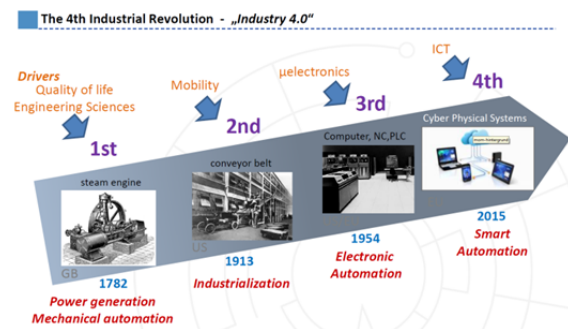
The 4th Industrial Revolution - „Industry 4.0"

Drivers
Quality of life
Engineering Sciences

1st

Mobility

2nd

µelectronics

3rd

ICT

4th

steam engine

GB

1782
Power generation
Mechanical automation

conveyor belt

US

1913
Industrialization

Computer, NC,PLC

1954
Electronic
Automation

Cyber Physical Systems

2015
Smart
Automation